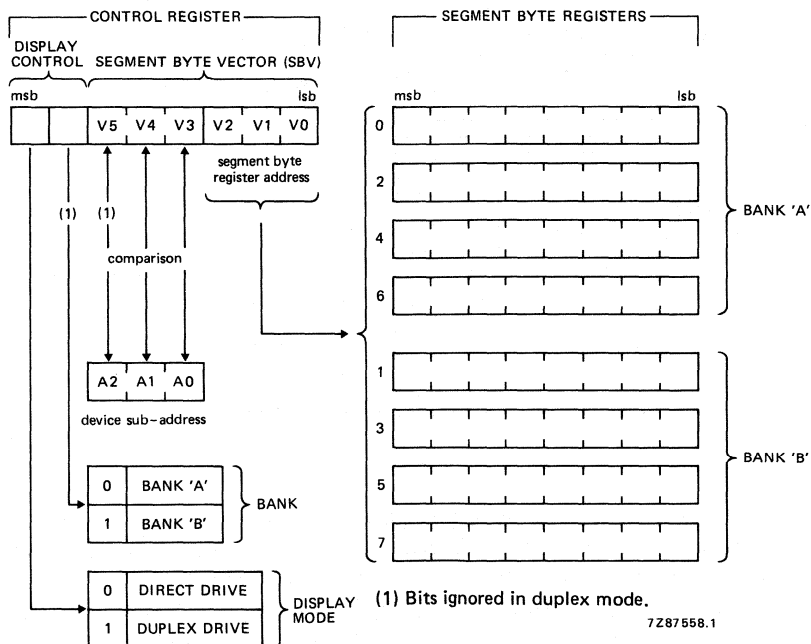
CONTROL REGISTER

DISPLAY CONTROL

SEGMENT BYTE VECTOR (SBV)

msb

lsb

| | | V5 | V4 | V3 | V2 | V1 | V0 |
|---|---|---|---|---|---|---|---|

segment byte register address

(1)

(1)

comparison

| A2 | A1 | A0 |
|---|---|---|

device sub-address

| 0 | BANK 'A' |
|---|---|
| 1 | BANK 'B' |

BANK

| 0 | DIRECT DRIVE |
|---|---|
| 1 | DUPLEX DRIVE |

DISPLAY MODE

SEGMENT BYTE REGISTERS

msb

lsb

0

2

4

6

BANK 'A'

1

3

5

7

BANK 'B'

(1) Bits ignored in duplex mode.

7Z87558.1